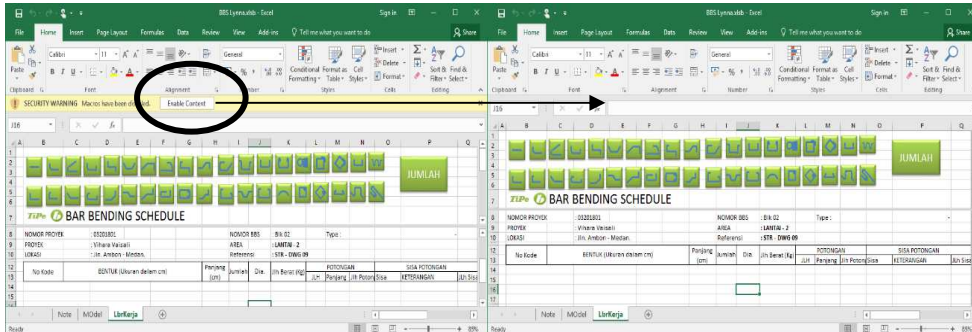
BBS Lynna.xlsb - Excel
Sign in
File Home Insert Page Layout Formulas Data Review View Add-ins Tell me what you want to do Share
Calibri 11 General
Paste
Conditional Formatting Format as Table Cell Styles
Insert Delete Format
Sort & Filter Find & Select
Clipboard Font Alignment Number Styles Cells Editing
SECURITY WARNING Macros have been disabled. Enable Content
J16
JUMLAH
TiPe BAR BENDING SCHEDULE
NOMOR PROYEK : 03201801 NOMOR BBS : Blk 02 Type :
PROYEK : Vihara Vaisali AREA : LANTAI - 2
LOKASI : Jln. Ambon - Medan. Referensi : STR - DWG 09
No Kode BENTUK (Ukuran dalam cm) Panjang (cm) Jumlah Dia. Jln Berat (Kg) POTONGAN JLH Panjang Jlh Potong Sisa SISA POTONGAN KETERANGAN Jlh Sisa
Note MOdel LbrKerja
Ready 85%

BBS Lynna.xlsb - Excel
Sign in
File Home Insert Page Layout Formulas Data Review View Add-ins Tell me what you want to do Share
Calibri 11 General
Paste
Conditional Formatting Format as Table Cell Styles
Insert Delete Format
Sort & Filter Find & Select
Clipboard Font Alignment Number Styles Cells Editing
J16
JUMLAH
TiPe BAR BENDING SCHEDULE
NOMOR PROYEK : 03201801 NOMOR BBS : Blk 02 Type :
PROYEK : Vihara Vaisali AREA : LANTAI - 2
LOKASI : Jln. Ambon - Medan. Referensi : STR - DWG 09
No Kode BENTUK (Ukuran dalam cm) Panjang (cm) Jumlah Dia. Jln Berat (Kg) POTONGAN JLH Panjang Jlh Potong Sisa SISA POTONGAN KETERANGAN Jlh Sisa
Note MOdel LbrKerja
Ready 85%